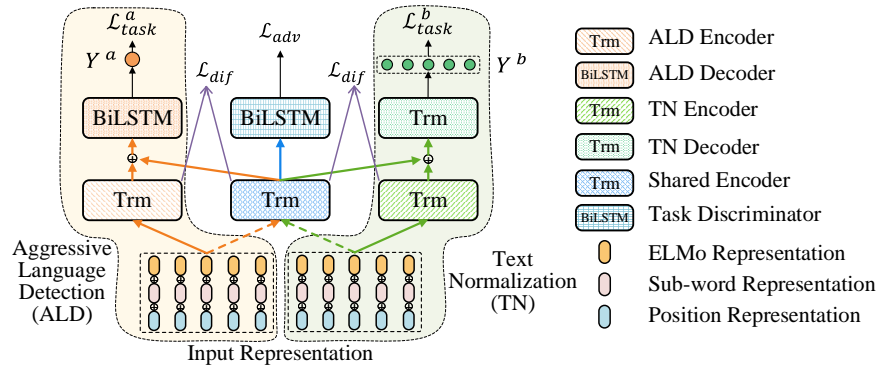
$\mathcal{L}_{task}^{a}$

$\mathcal{L}_{adv}$

$\mathcal{L}_{task}^{b}$

$Y^{a}$

$\mathcal{L}_{dif}$

$\mathcal{L}_{dif}$

$Y^{b}$

BiLSTM

BiLSTM

Trm

$\oplus$

$\oplus$

Trm

Trm

Trm

Aggressive Language Detection (ALD)

Text Normalization (TN)

Input Representation

| | |
|---|---|
| Trm | ALD Encoder |
| BiLSTM | ALD Decoder |
| Trm | TN Encoder |
| Trm | TN Decoder |
| Trm | Shared Encoder |
| BiLSTM | Task Discriminator |
| | ELMo Representation |
| | Sub-word Representation |
| | Position Representation |